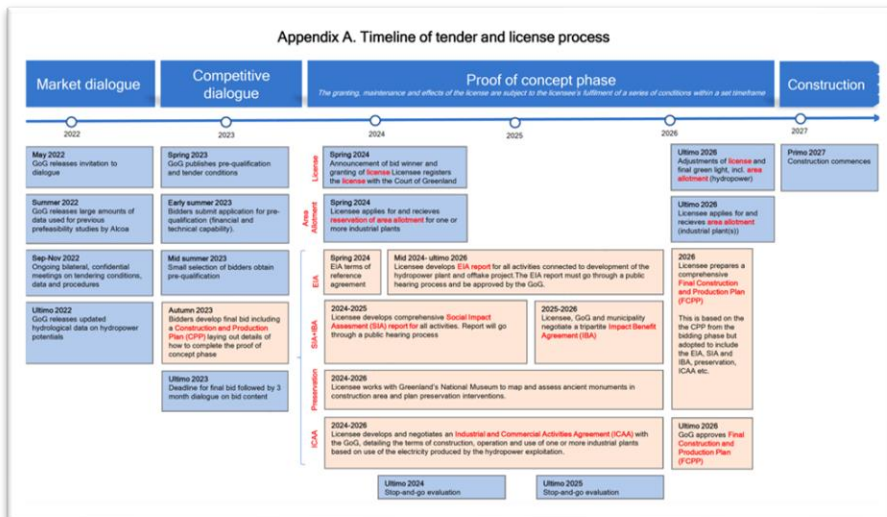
Appendix A. Timeline of tender and license process

Market dialogue

Competitive dialogue

Proof of concept phase

The granting, maintenance and effects of the license are subject to the licensee's fulfilment of a series of conditions within a set timeframe

Construction

2022

2023

2024

2025

2026

2027

May 2022
GoG releases invitation to dialogue

Summer 2022
GoG releases large amounts of data used for previous prefeasibility studies by Alcoa

Sep-Nov 2022
Ongoing bilateral, confidential meetings on tendering conditions, data and procedures

Ultimo 2022
GoG releases updated hydrological data on hydropower potentials

Spring 2023
GoG publishes pre-qualification and tender conditions

Early summer 2023
Bidders submit application for pre-qualification (financial and technical capability).

Mid summer 2023
Small selection of bidders obtain pre-qualification

Autumn 2023
Bidders develop final bid including a Construction and Production Plan (CPP) laying out details of how to complete the proof of concept phase

Ultimo 2023
Deadline for final bid followed by 3 month dialogue on bid content

License

Spring 2024
Announcement of bid winner and granting of license Licensee registers the license with the Court of Greenland

Area Allotment

Spring 2024
Licensee applies for and recieves reservation of area allotment for one or more industrial plants

EIA

Spring 2024
EIA terms of reference agreement

Mid 2024- ultimo 2026
Licensee develops EIA report for all activities connected to development of the hydropower plant and offtake project. The EIA report must go through a public hearing process and be approved by the GoG.

SIA+IBA

2024-2025
Licensee develops comprehensive Social Impact Assessment (SIA) report for all activities. Report will go through a public hearing process

2025-2026
Licensee, GoG and municipality negotiate a tripartite Impact Benefit Agreement (IBA)

Preservation

2024-2026
Licensee works with Greenland's National Museum to map and assess ancient monuments in construction area and plan preservation interventions.

ICAA

2024-2026
Licensee develops and negotiates an Industrial and Commercial Activities Agreement (ICAA) with the GoG, detailing the terms of construction, operation and use of one or more industrial plants based on use of the electricity produced by the hydropower exploitation.

Ultimo 2026
Adjustments of license and final green light, incl. area allotment (hydropower)

Ultimo 2026
Licensee applies for and recieves area allotment (industrial plant(s))

2026
Licensee prepares a comprehensive Final Construction and Production Plan (FCPP)

This is based on the CPP from the bidding phase but adopted to include the EIA, SIA and IBA, preservation, ICAA etc.

Ultimo 2026
GoG approves Final Construction and Production Plan (FCPP)

Primo 2027
Construction commences

Ultimo 2024
Stop-and-go evaluation

Ultimo 2025
Stop-and-go evaluation